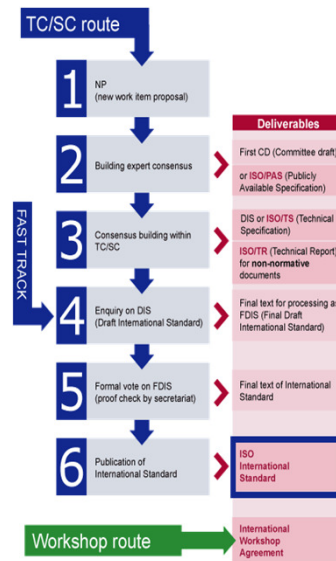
TC/SC route

1 NP (new work item proposal)

2 Building expert consensus

3 Consensus building within TC/SC

4 Enquiry on DIS (Draft International Standard)

5 Formal vote on FDIS (proof check by secretariat)

6 Publication of International Standard

FAST TRACK

Deliverables

First CD (Committee draft)

or ISO/PAS (Publicly Available Specification)

DIS or ISO/TS (Technical Specification)

ISO/TR (Technical Report) for non-normative documents

Final text for processing as FDIS (Final Draft International Standard)

Final text of International Standard

ISO International Standard

Workshop route

International Workshop Agreement